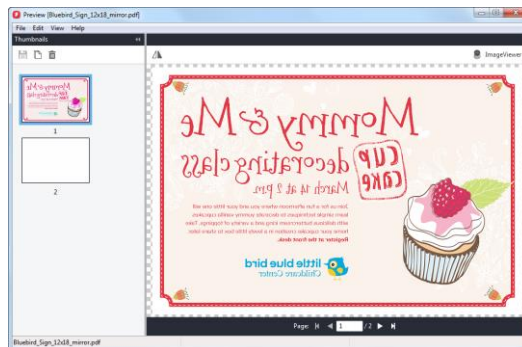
Preview [Bluebird_Sign_12x18_mirror.pdf]
File Edit View Help
Thumbnails
ImageViewer
1
2
Mommy & Me
cup cake
decorating class
March 14 at 2 pm
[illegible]
little blue bird
Childcare Center
Page: 1 /2
Bluebird_Sign_12x18_mirror.pdf